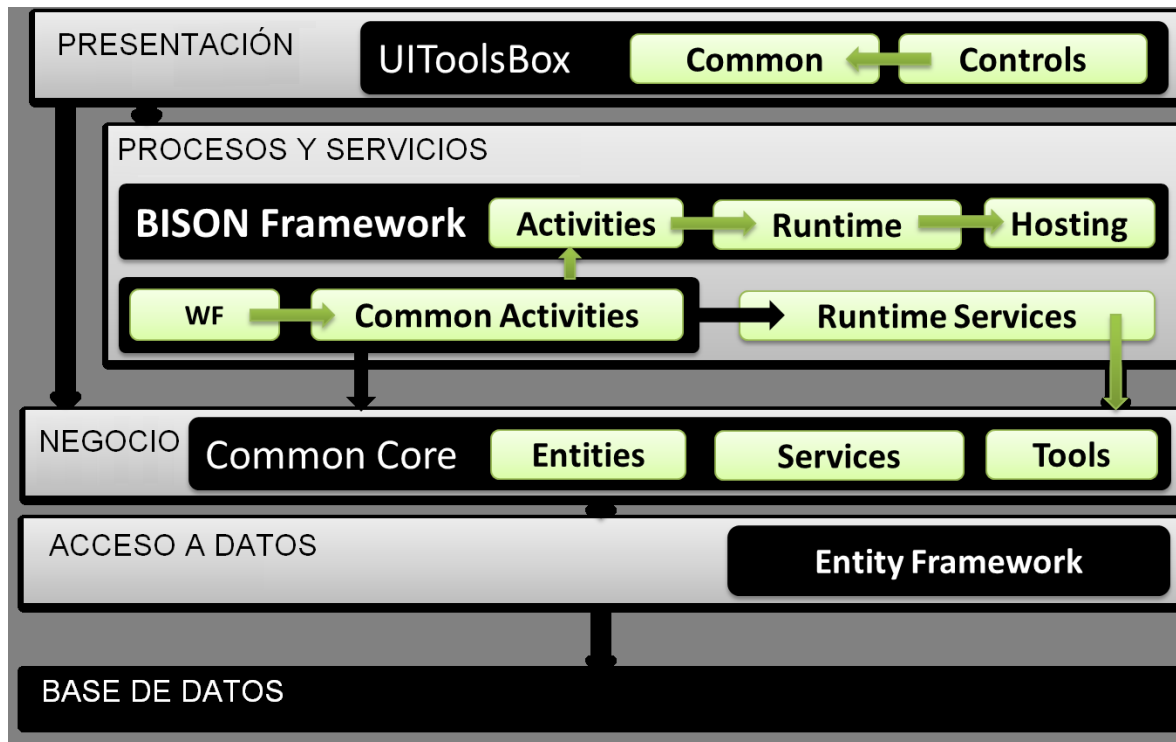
PRESENTACIÓN

UIToolsBox

Common

Controls

PROCESOS Y SERVICIOS

BISON Framework

Activities

Runtime

Hosting

WF

Common Activities

Runtime Services

NEGOCIO

Common Core

Entities

Services

Tools

ACCESO A DATOS

Entity Framework

BASE DE DATOS